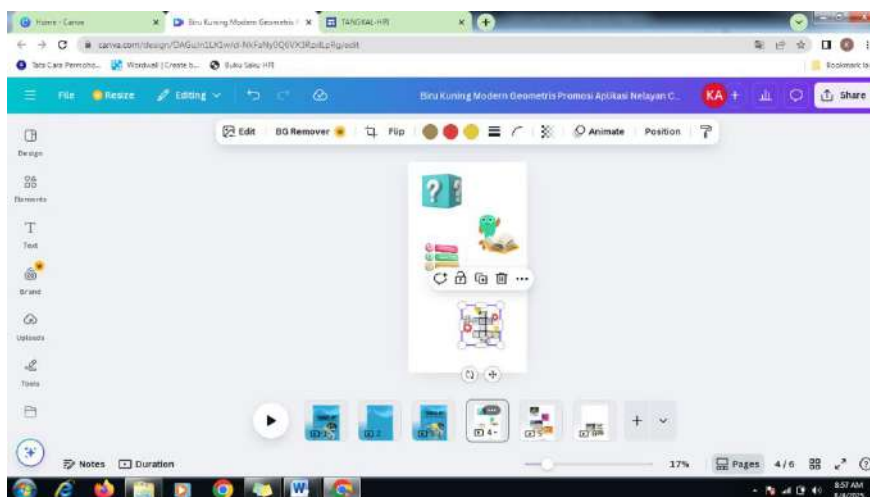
Home - Canva
Biru Kuning Modern Geometris
TANGKAL-HR
canva.com/design/DAGu...
Tata Cara Pemroho... Wordwall | Create b... Buku Saku HR
Bookmark
File Resize Editing
Biru Kuning Modern Geometris Promosi Aplikasi Nelayan C...
KA
Share
Edit BG Remover Flip Animate Position
Design
Elements
Text
Brand
Uploads
Tools
Notes Duration
17%
Pages 4/6
8:57 AM